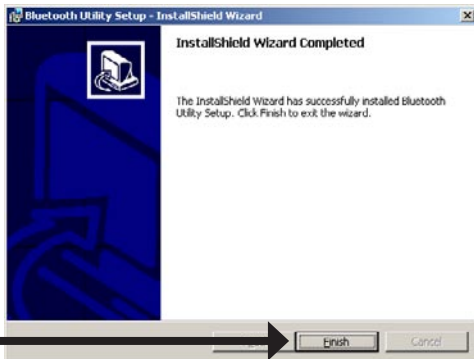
Bluetooth Utility Setup - InstallShield Wizard

InstallShield Wizard Completed

The InstallShield Wizard has successfully installed Bluetooth Utility Setup. Click Finish to exit the wizard.

Finish

Cancel